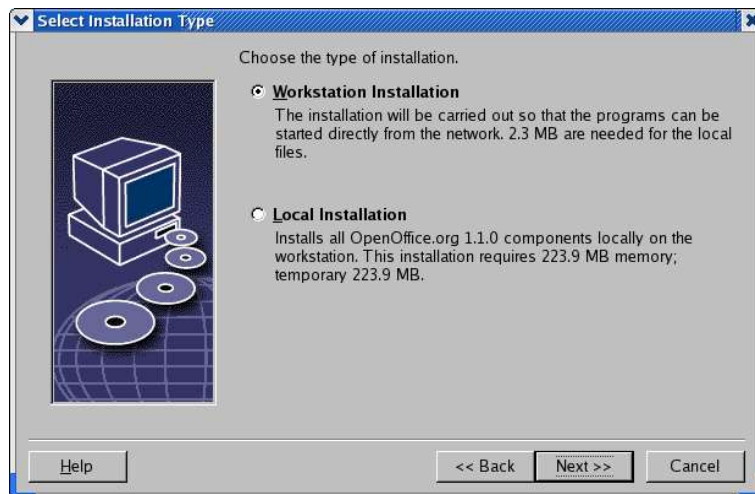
Select Installation Type

Choose the type of installation.

Workstation Installation
The installation will be carried out so that the programs can be started directly from the network. 2.3 MB are needed for the local files.

Local Installation
Installs all OpenOffice.org 1.1.0 components locally on the workstation. This installation requires 223.9 MB memory; temporary 223.9 MB.

Help

<< Back

Next >>

Cancel